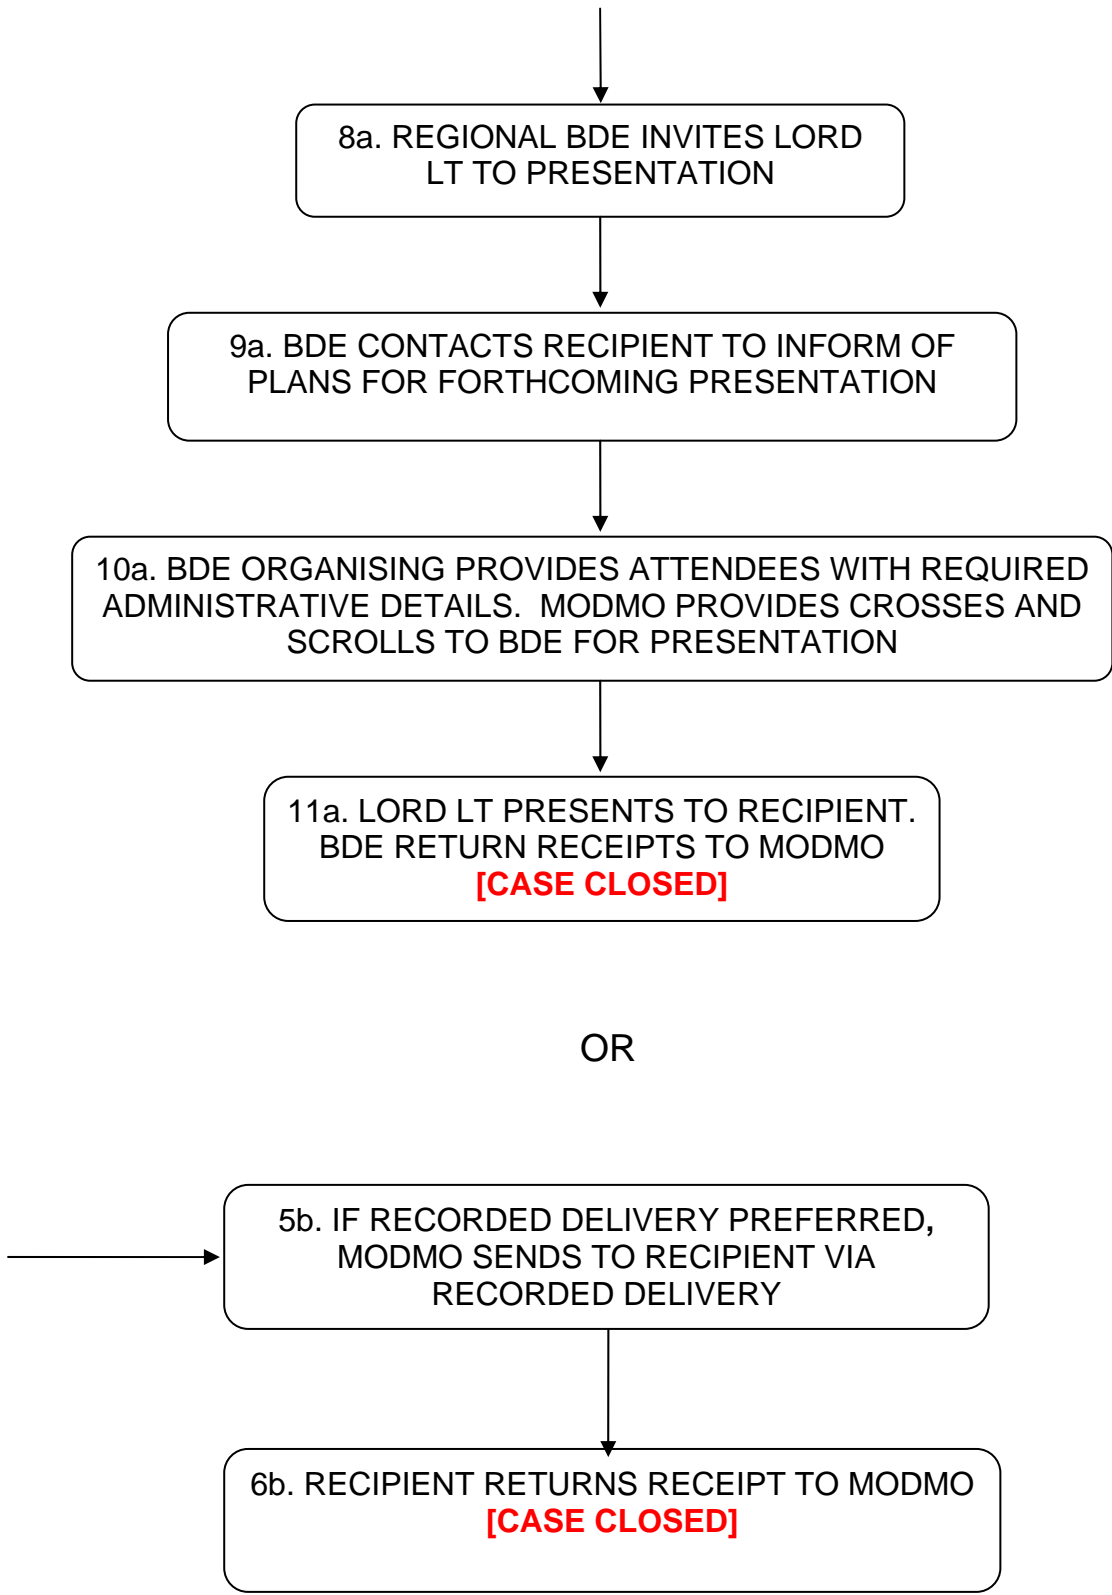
8a. REGIONAL BDE INVITES LORD LT TO PRESENTATION

9a. BDE CONTACTS RECIPIENT TO INFORM OF PLANS FOR FORTHCOMING PRESENTATION

10a. BDE ORGANISING PROVIDES ATTENDEES WITH REQUIRED ADMINISTRATIVE DETAILS. MODMO PROVIDES CROSSES AND SCROLLS TO BDE FOR PRESENTATION

11a. LORD LT PRESENTS TO RECIPIENT. BDE RETURN RECEIPTS TO MODMO
[CASE CLOSED]

OR

5b. IF RECORDED DELIVERY PREFERRED, MODMO SENDS TO RECIPIENT VIA RECORDED DELIVERY

6b. RECIPIENT RETURNS RECEIPT TO MODMO
[CASE CLOSED]